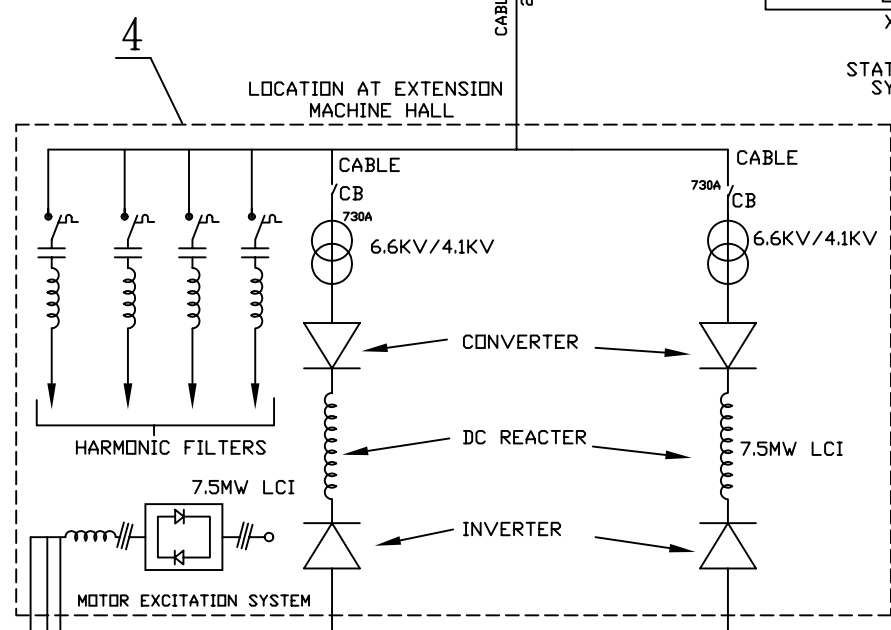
CABL

X

STAT
SY

4

LOCATION AT EXTENSION
MACHINE HALL

CABLE
CB
730A
6.6KV/4.1KV

CABLE
730A
CB
6.6KV/4.1KV

CONVERTER

DC REACTER

7.5MW LCI

INVERTER

HARMONIC FILTERS

7.5MW LCI

MOTOR EXCITATION SYSTEM